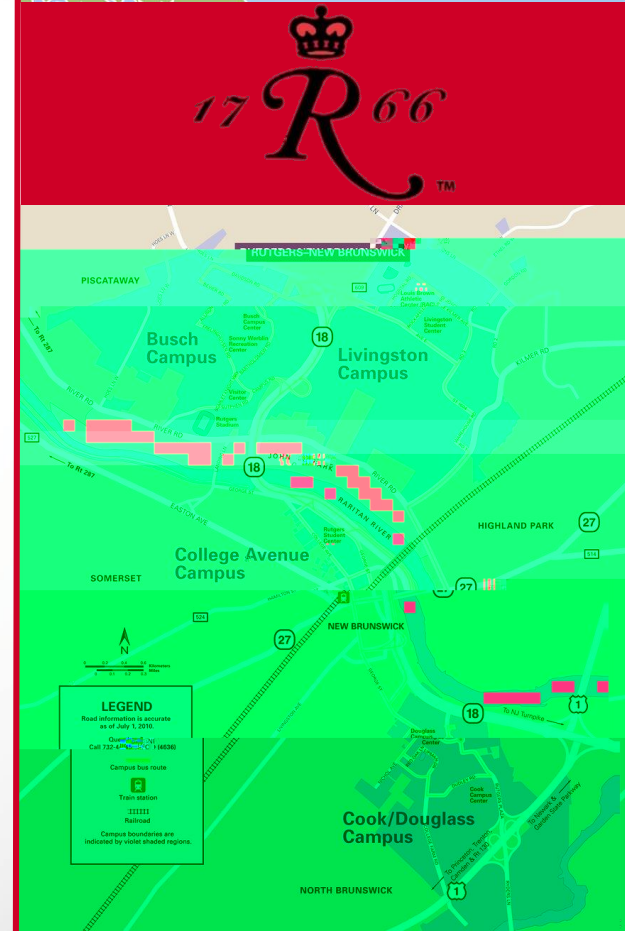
17 R 66
TM

RUTGERS–NEW BRUNSWICK

PISCATAWAY

To Rt 287

Busch Campus

Busch Campus Center

Sonny Werblin Recreation Center

18

Livingston Campus

Livingston Student Center

Visitor Center

Rutgers Stadium

RIVER RD

527

To Rt 287

18

JOHN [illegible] PARK

RIVER RD

RARITAN RIVER

EASTON AVE

Rutgers Student Center

HIGHLAND PARK

27

College Avenue Campus

514

SOMERSET

27

N

524

NEW BRUNSWICK

27

Kilometers
Miles

LEGEND
Road information is accurate as of July 1, 2010.

Que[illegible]
Call 732-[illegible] (4636)

Campus bus route

Train station

Railroad

Campus boundaries are indicated by violet shaded regions.

18

To NJ Turnpike

1

Douglass Campus Center

Cook Campus Center

Cook/Douglass Campus

To Newark & Garden State Parkway

To Princeton, Trenton, Camden & Rt 130

NORTH BRUNSWICK

1